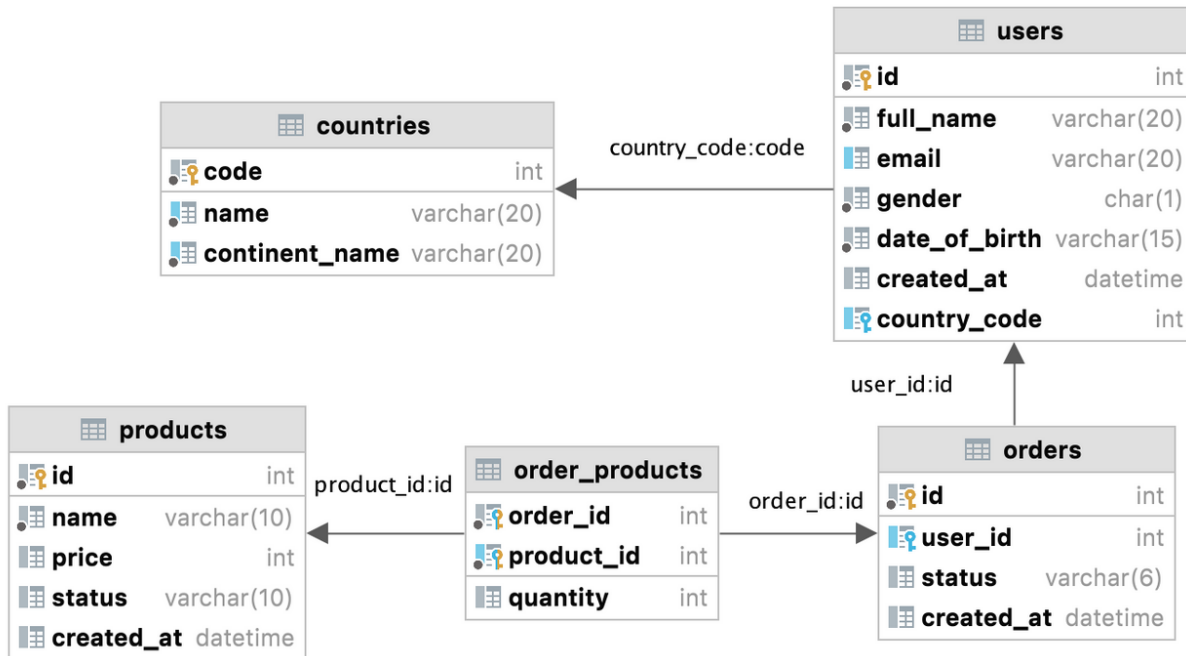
users

| id | int |
|---|---|
| full_name | varchar(20) |
| email | varchar(20) |
| gender | char(1) |
| date_of_birth | varchar(15) |
| created_at | datetime |
| country_code | int |

countries

| code | int |
|---|---|
| name | varchar(20) |
| continent_name | varchar(20) |

country_code:code

user_id:id

products

| id | int |
|---|---|
| name | varchar(10) |
| price | int |
| status | varchar(10) |
| created_at | datetime |

product_id:id

order_products

| order_id | int |
|---|---|
| product_id | int |
| quantity | int |

order_id:id

orders

| id | int |
|---|---|
| user_id | int |
| status | varchar(6) |
| created_at | datetime |